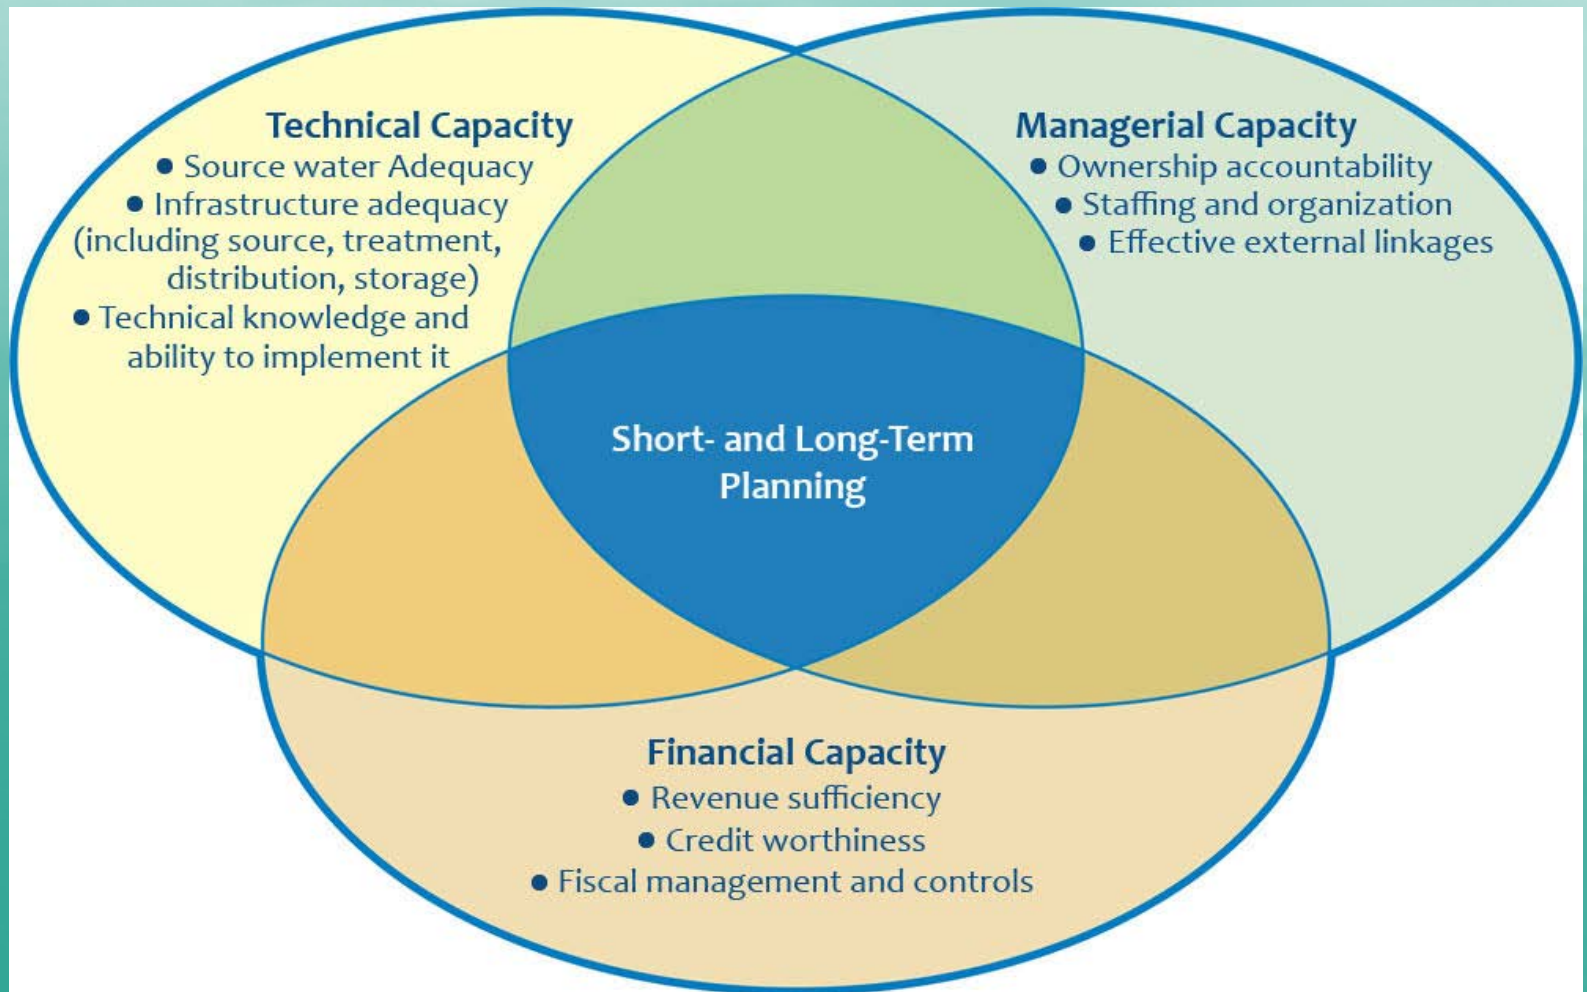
Technical Capacity
• Source water Adequacy
• Infrastructure adequacy (including source, treatment, distribution, storage)
• Technical knowledge and ability to implement it

Managerial Capacity
• Ownership accountability
• Staffing and organization
• Effective external linkages

Short- and Long-Term Planning

Financial Capacity
• Revenue sufficiency
• Credit worthiness
• Fiscal management and controls